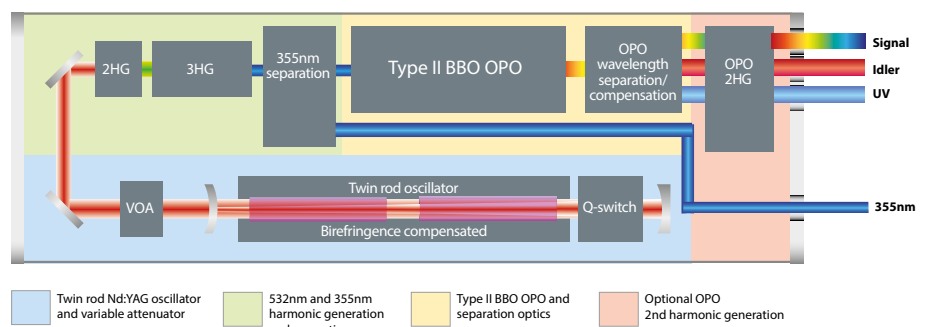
2HG

3HG

355nm separation

Type II BBO OPO

OPO wavelength separation/ compensation

OPO 2HG

Signal

Idler

UV

Twin rod oscillator

VOA

Q-switch

Birefringence compensated

355nm

Twin rod Nd:YAG oscillator and variable attenuator

532nm and 355nm harmonic generation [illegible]

Type II BBO OPO and separation optics

Optional OPO 2nd harmonic generation